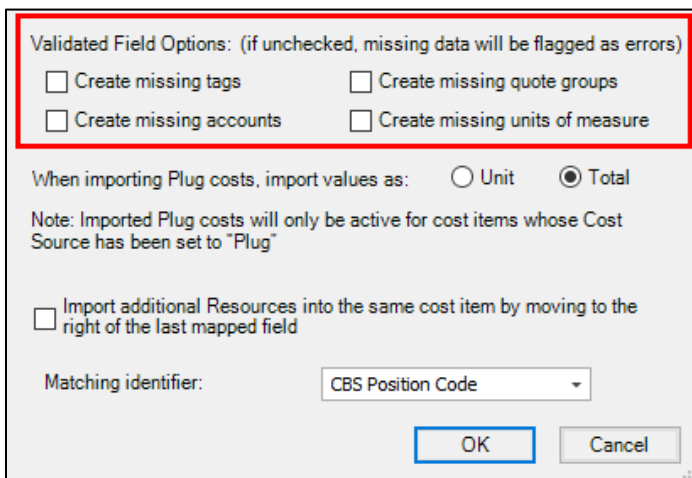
Validated Field Options: (if unchecked, missing data will be flagged as errors)

☐ Create missing tags
☐ Create missing quote groups
☐ Create missing accounts
☐ Create missing units of measure

When importing Plug costs, import values as: ○ Unit ◉ Total

Note: Imported Plug costs will only be active for cost items whose Cost Source has been set to "Plug"

☐ Import additional Resources into the same cost item by moving to the right of the last mapped field

Matching identifier: CBS Position Code

OK Cancel